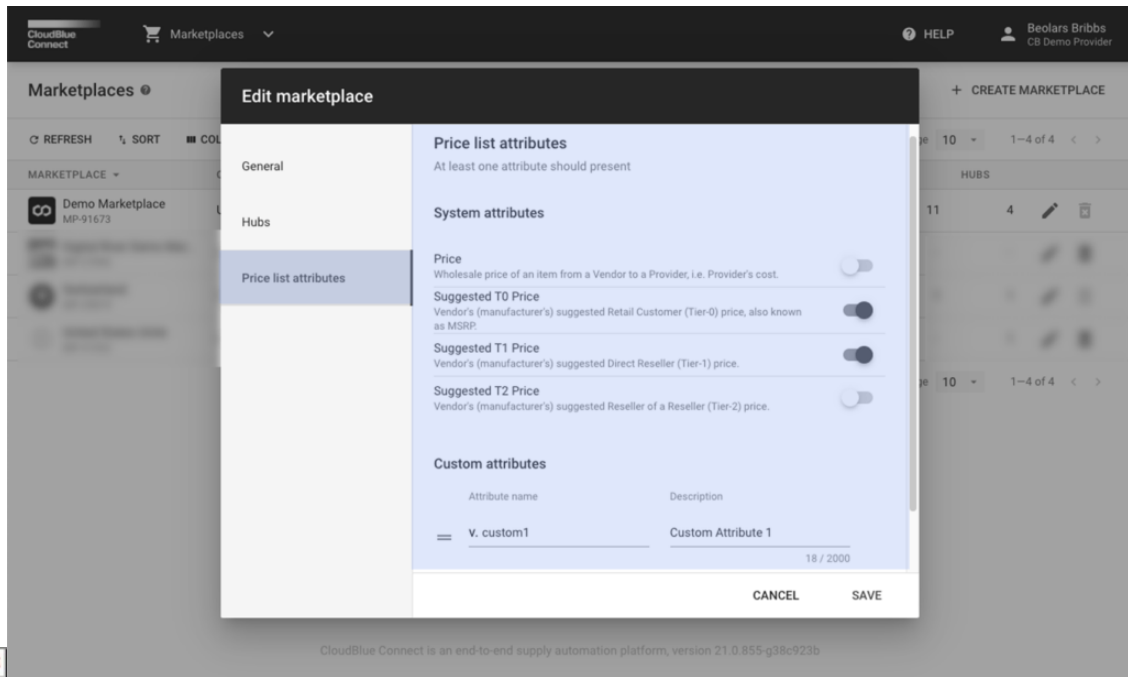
CloudBlue Connect

Marketplaces

HELP

Beolars Bribbs
CB Demo Provider

Marketplaces

+ CREATE MARKETPLACE

REFRESH SORT COL

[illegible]e 10 1–4 of 4

MARKETPLACE

HUBS

Demo Marketplace
MP-91673

11 4

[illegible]e 10 1–4 of 4

Edit marketplace

General

Hubs

Price list attributes

Price list attributes
At least one attribute should present

System attributes

Price
Wholesale price of an item from a Vendor to a Provider, i.e. Provider's cost.

Suggested T0 Price
Vendor's (manufacturer's) suggested Retail Customer (Tier-0) price, also known as MSRP.

Suggested T1 Price
Vendor's (manufacturer's) suggested Direct Reseller (Tier-1) price.

Suggested T2 Price
Vendor's (manufacturer's) suggested Reseller of a Reseller (Tier-2) price.

Custom attributes

Attribute name

Description

v. custom1

Custom Attribute 1

18 / 2000

CANCEL

SAVE

CloudBlue Connect is an end-to-end supply automation platform, version 21.0.855-g38c923b